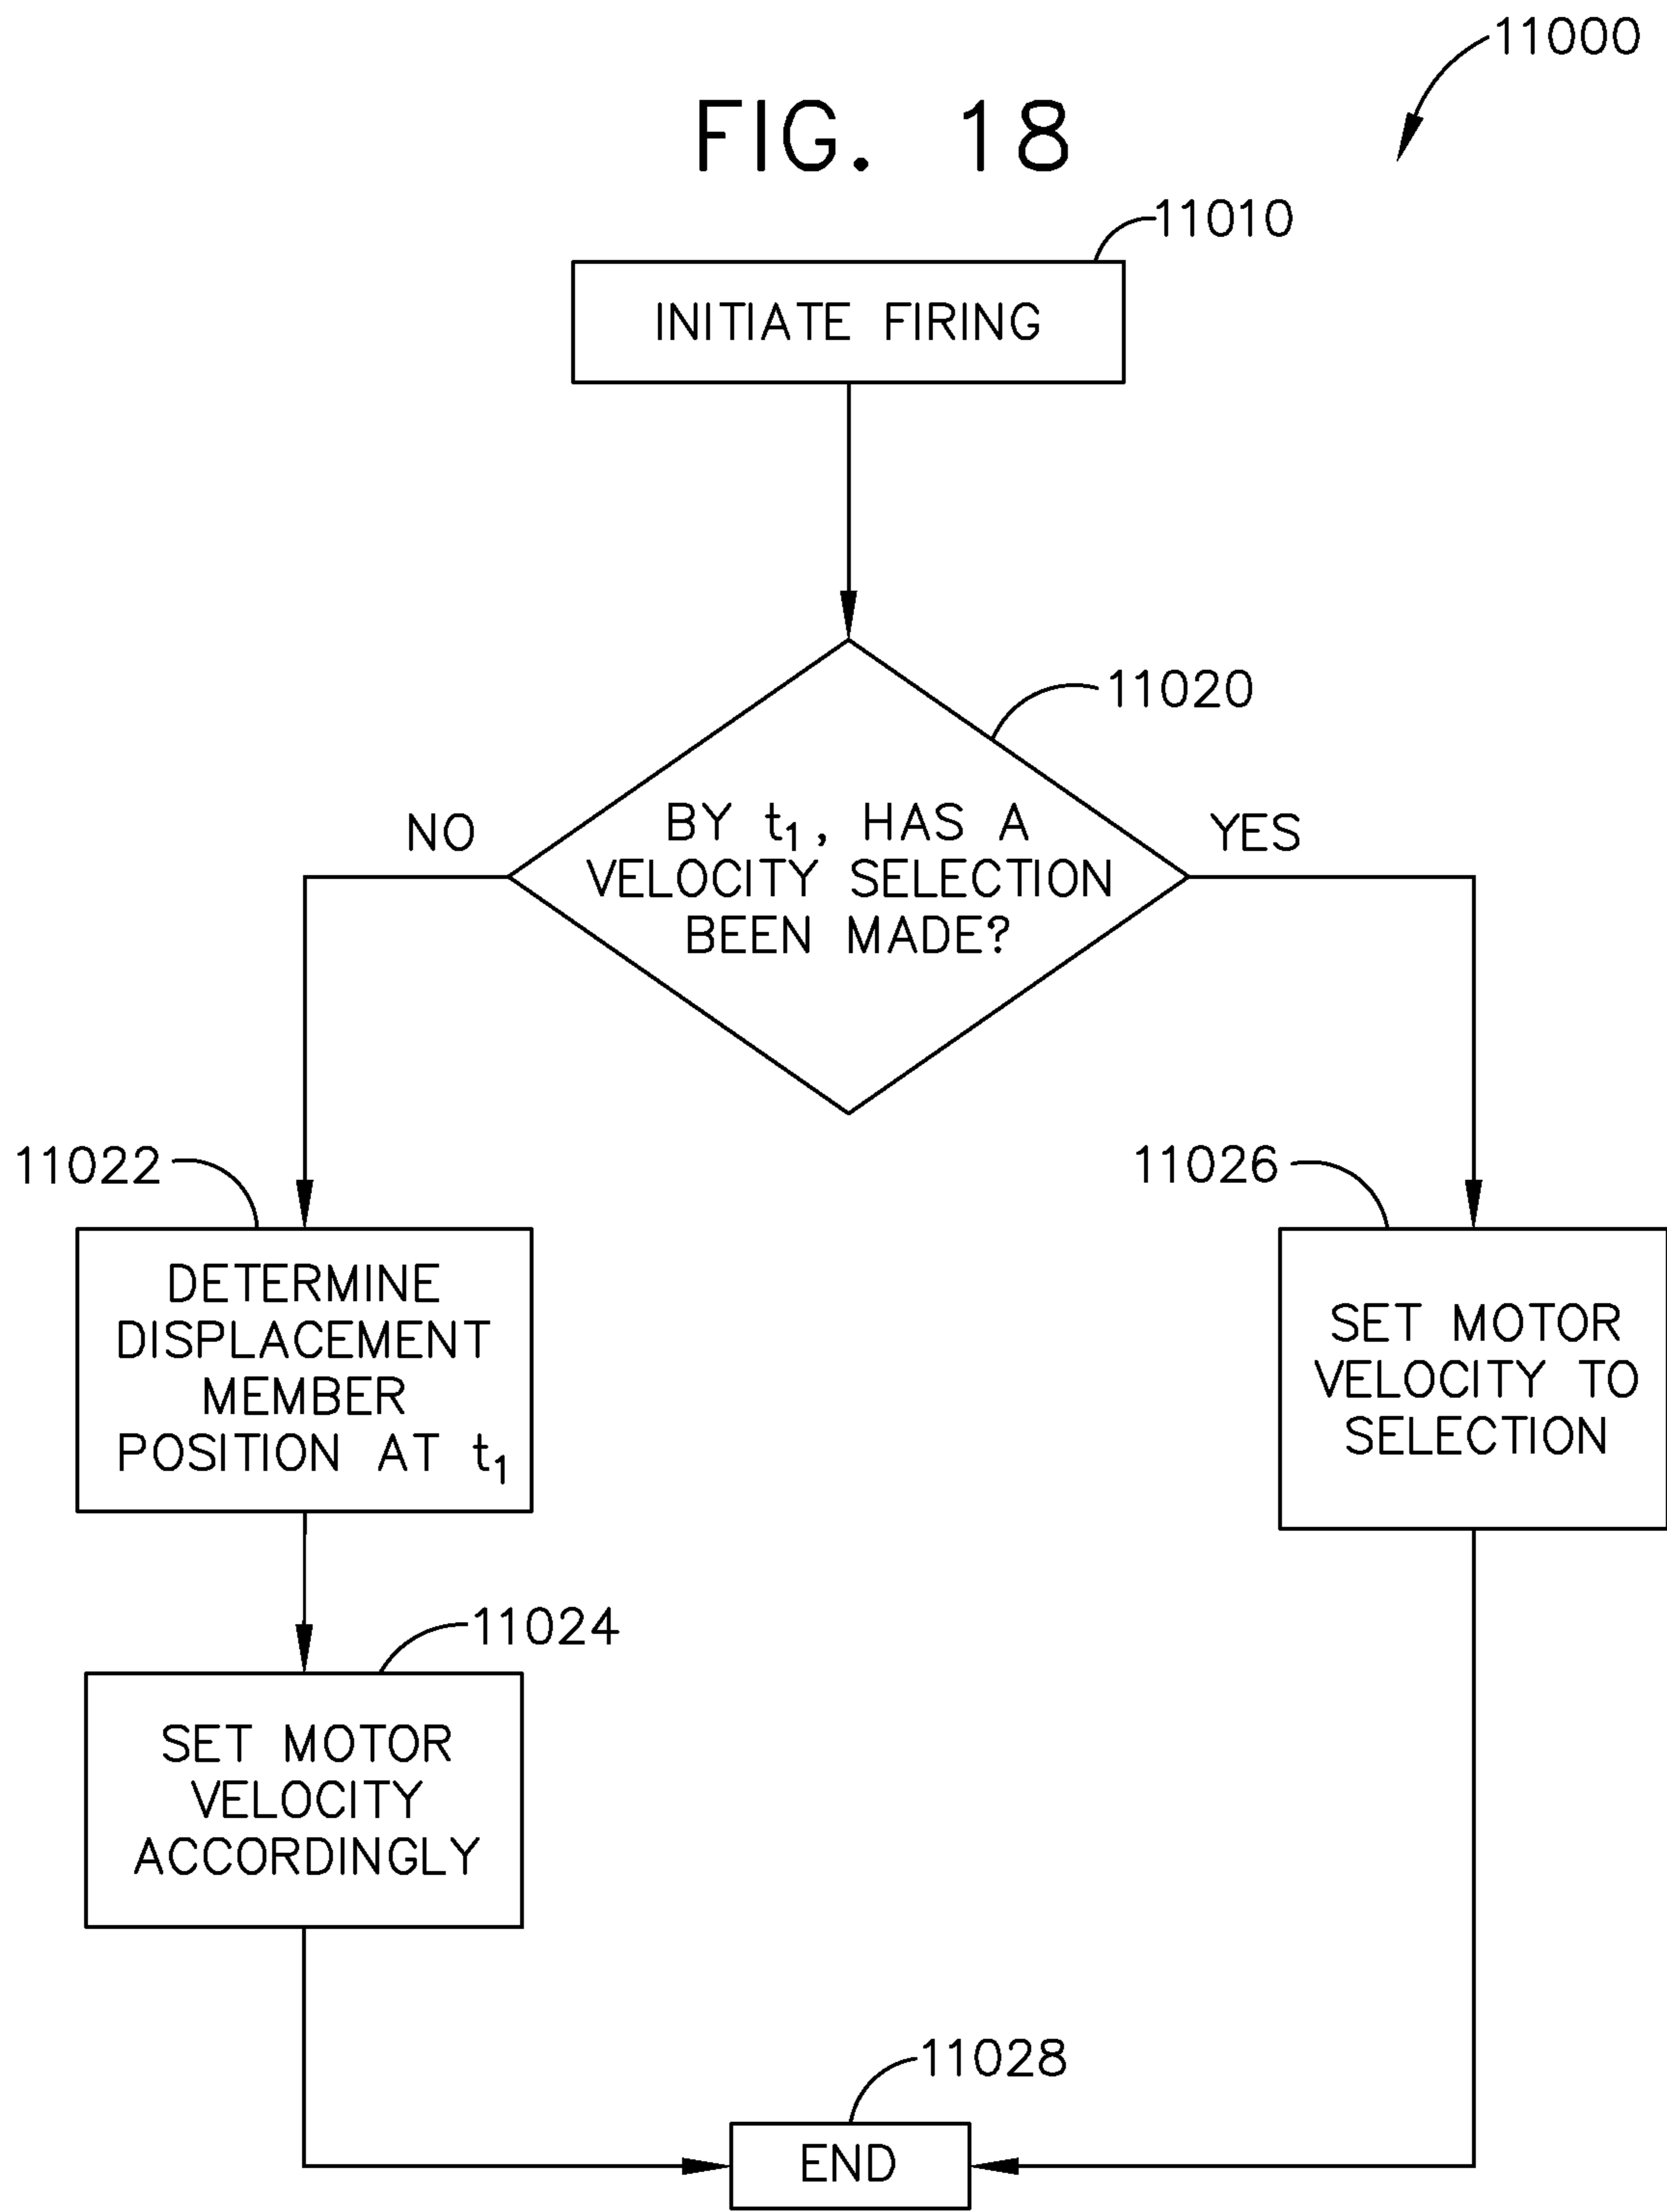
11000

FIG. 18

11010

INITIATE FIRING

11020

NO

BY $t_1$, HAS A VELOCITY SELECTION BEEN MADE?

YES

11022

DETERMINE DISPLACEMENT MEMBER POSITION AT $t_1$

11026

SET MOTOR VELOCITY TO SELECTION

11024

SET MOTOR VELOCITY ACCORDINGLY

11028

END